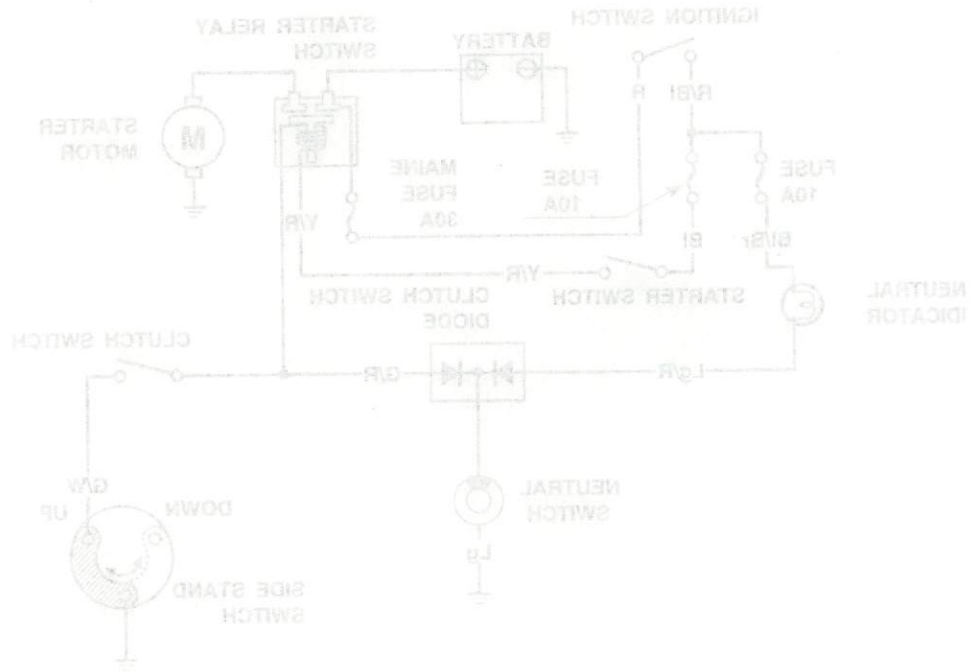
STARTER RELAY SWITCH

BATTERY

IGNITION SWITCH

R

R/Bl

STARTER MOTOR

M

MAINE FUSE 30A

FUSE 10A

FUSE 10A

Y/R

Bl

Bl/Br

Y/R

CLUTCH SWITCH DIODE

STARTER SWITCH

NEUTRAL IDICATOR

CLUTCH SWITCH

G/R

Lg/R

G/W

UP

DOWN

NEUTRAL SWITCH

Lg

SIDE STAND SWITCH